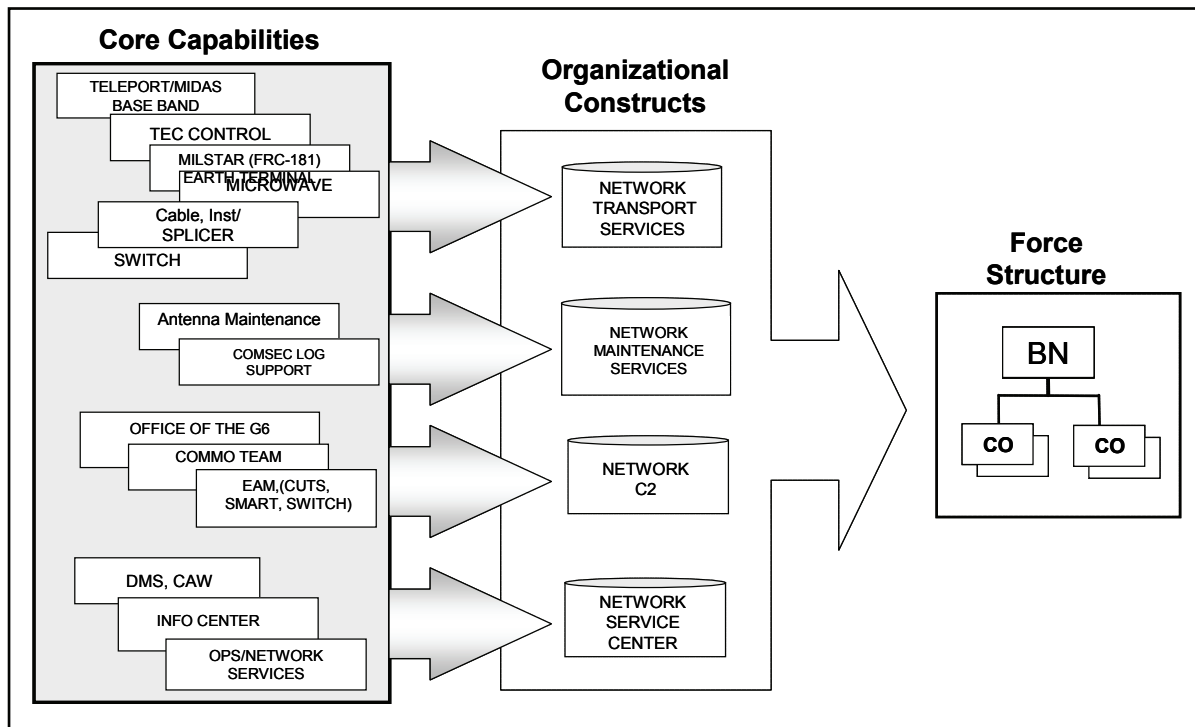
Core Capabilities

TELEPORT/MIDAS BASE BAND

TEC CONTROL

MILSTAR (FRC-181) EARTH TERMINAL

MICROWAVE

Cable, Inst/ SPLICER

SWITCH

Antenna Maintenance

COMSEC LOG SUPPORT

OFFICE OF THE G6

COMMO TEAM

EAM,(CUTS, SMART, SWITCH)

DMS, CAW

INFO CENTER

OPS/NETWORK SERVICES

Organizational Constructs

NETWORK TRANSPORT SERVICES

NETWORK MAINTENANCE SERVICES

NETWORK C2

NETWORK SERVICE CENTER

Force Structure

BN

CO

CO